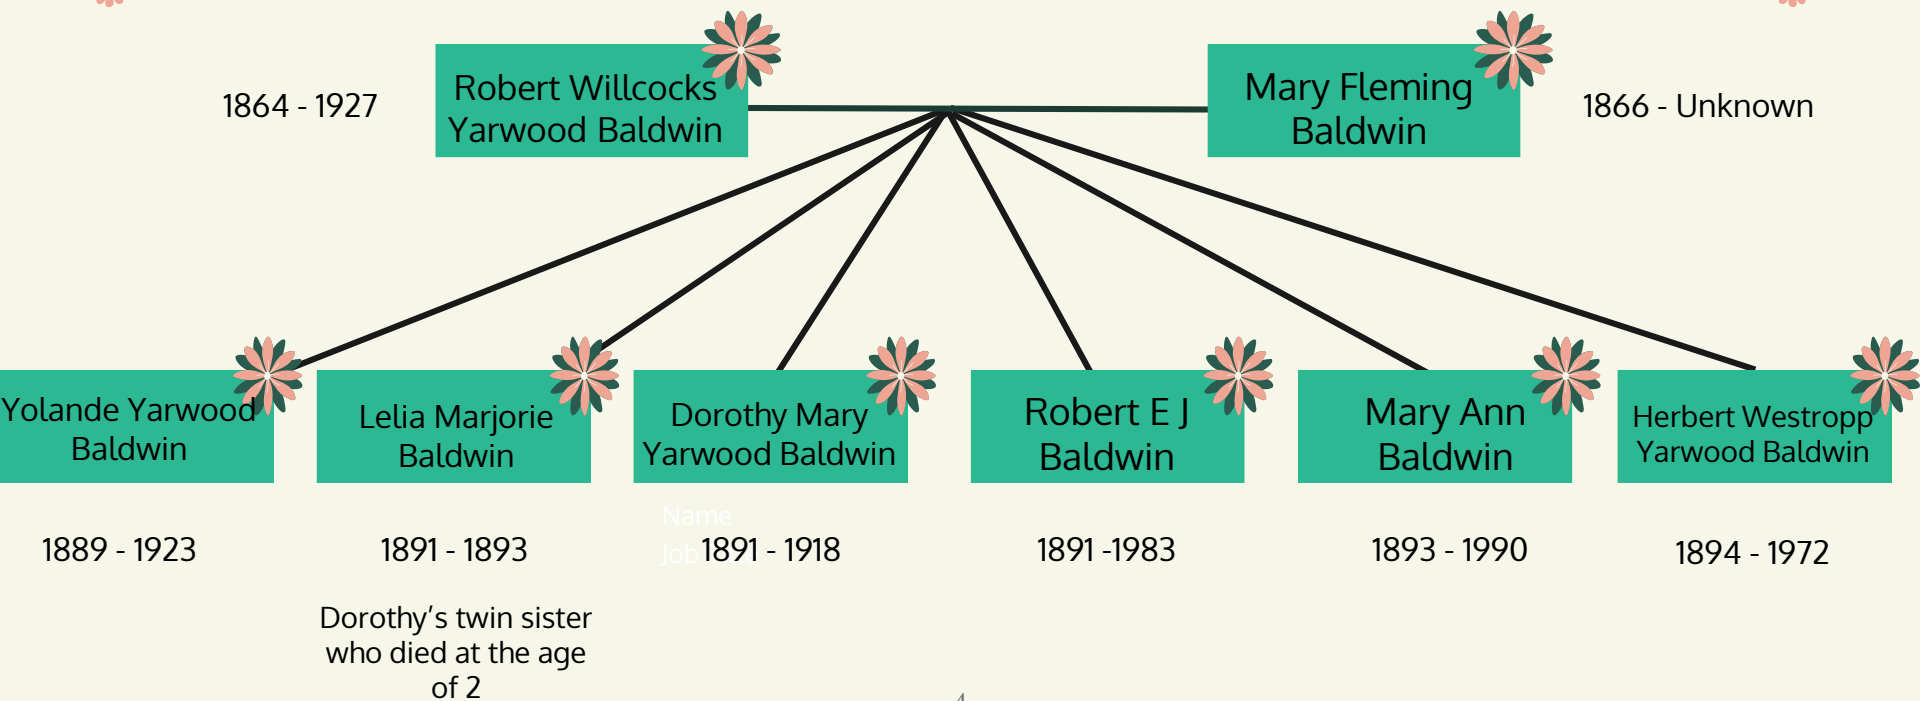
1864 - 1927

Robert Willcocks Yarwood Baldwin

Mary Fleming Baldwin

1866 - Unknown

Yolande Yarwood Baldwin

1889 - 1923

Lelia Marjorie Baldwin

1891 - 1893

Dorothy's twin sister who died at the age of 2

Dorothy Mary Yarwood Baldwin

Name

Job

1891 - 1918

Robert E J Baldwin

1891 -1983

Mary Ann Baldwin

1893 - 1990

Herbert Westropp Yarwood Baldwin

1894 - 1972